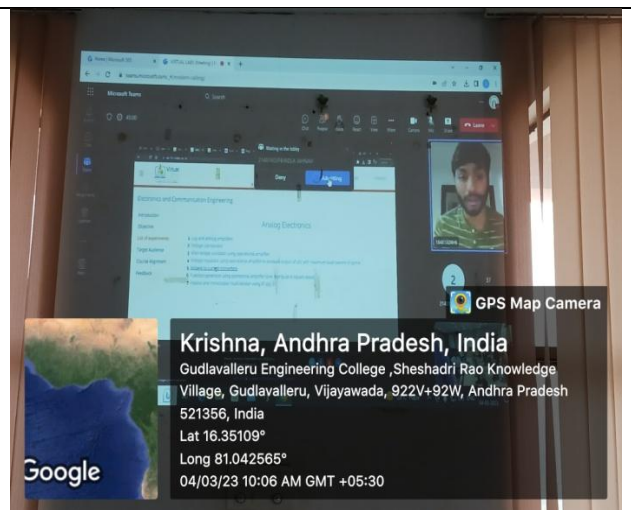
Microsoft Teams

Leave

Waiting in the lobby

Deny

Admit

Electronics and Communication Engineering

Analog Electronics

GPS Map Camera

Krishna, Andhra Pradesh, India

Gudlavalleru Engineering College ,Sheshadri Rao Knowledge Village, Gudlavalleru, Vijayawada, 922V+92W, Andhra Pradesh 521356, India

Lat 16.35109°

Long 81.042565°

04/03/23 10:06 AM GMT +05:30

Google